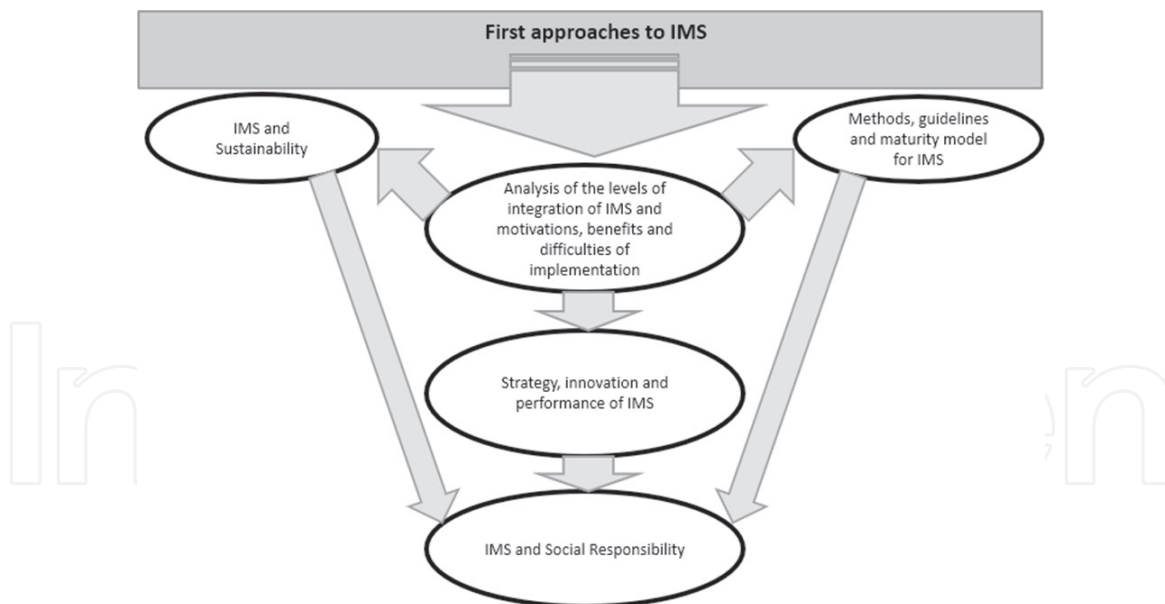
First approaches to IMS

IMS and Sustainability

Methods, guidelines and maturity model for IMS

Analysis of the levels of integration of IMS and motivations, benefits and difficulties of implementation

Strategy, innovation and performance of IMS

IMS and Social Responsibility